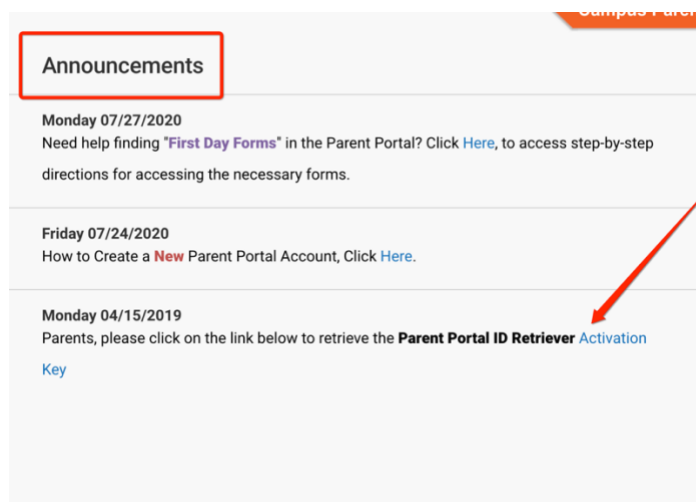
Campus Paren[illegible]

Announcements

Monday 07/27/2020
Need help finding "First Day Forms" in the Parent Portal? Click Here, to access step-by-step directions for accessing the necessary forms.

Friday 07/24/2020
How to Create a New Parent Portal Account, Click Here.

Monday 04/15/2019
Parents, please click on the link below to retrieve the Parent Portal ID Retriever Activation Key